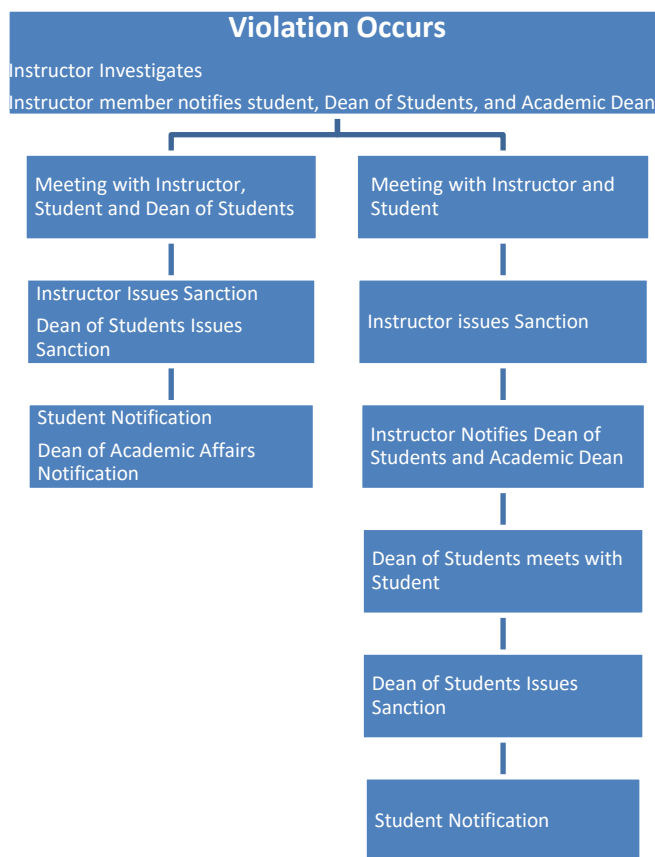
Violation Occurs

Instructor Investigates

Instructor member notifies student, Dean of Students, and Academic Dean

Meeting with Instructor, Student and Dean of Students

Instructor Issues Sanction

Dean of Students Issues Sanction

Student Notification

Dean of Academic Affairs Notification

Meeting with Instructor and Student

Instructor issues Sanction

Instructor Notifies Dean of Students and Academic Dean

Dean of Students meets with Student

Dean of Students Issues Sanction

Student Notification